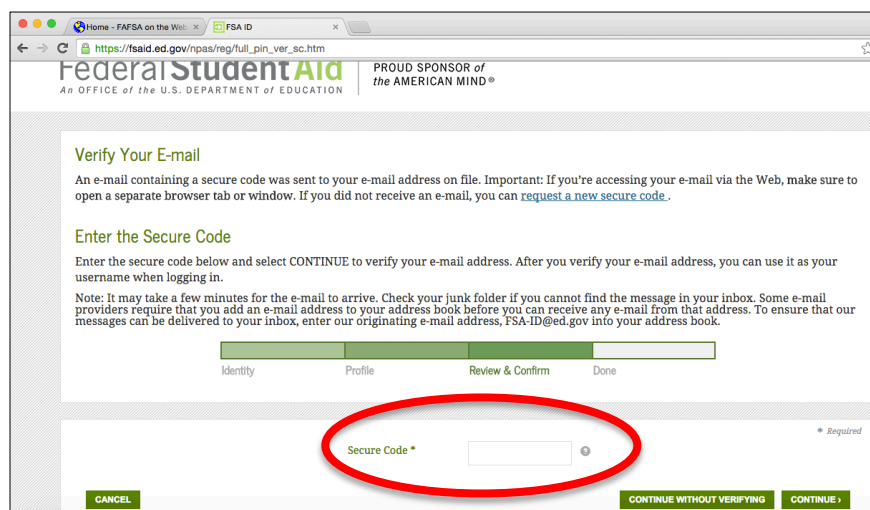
Home - FAFSA on the Web ×
FSA ID ×
https://fsaid.ed.gov/npas/reg/full_pin_ver_sc.htm

Federal Student Aid
An OFFICE of the U.S. DEPARTMENT of EDUCATION
PROUD SPONSOR of the AMERICAN MIND®

Verify Your E-mail

An e-mail containing a secure code was sent to your e-mail address on file. Important: If you're accessing your e-mail via the Web, make sure to open a separate browser tab or window. If you did not receive an e-mail, you can request a new secure code .

Enter the Secure Code

Enter the secure code below and select CONTINUE to verify your e-mail address. After you verify your e-mail address, you can use it as your username when logging in.

Note: It may take a few minutes for the e-mail to arrive. Check your junk folder if you cannot find the message in your inbox. Some e-mail providers require that you add an e-mail address to your address book before you can receive any e-mail from that address. To ensure that our messages can be delivered to your inbox, enter our originating e-mail address, FSA-ID@ed.gov into your address book.

Identity Profile Review & Confirm Done

* Required

Secure Code *

CANCEL
CONTINUE WITHOUT VERIFYING
CONTINUE ›